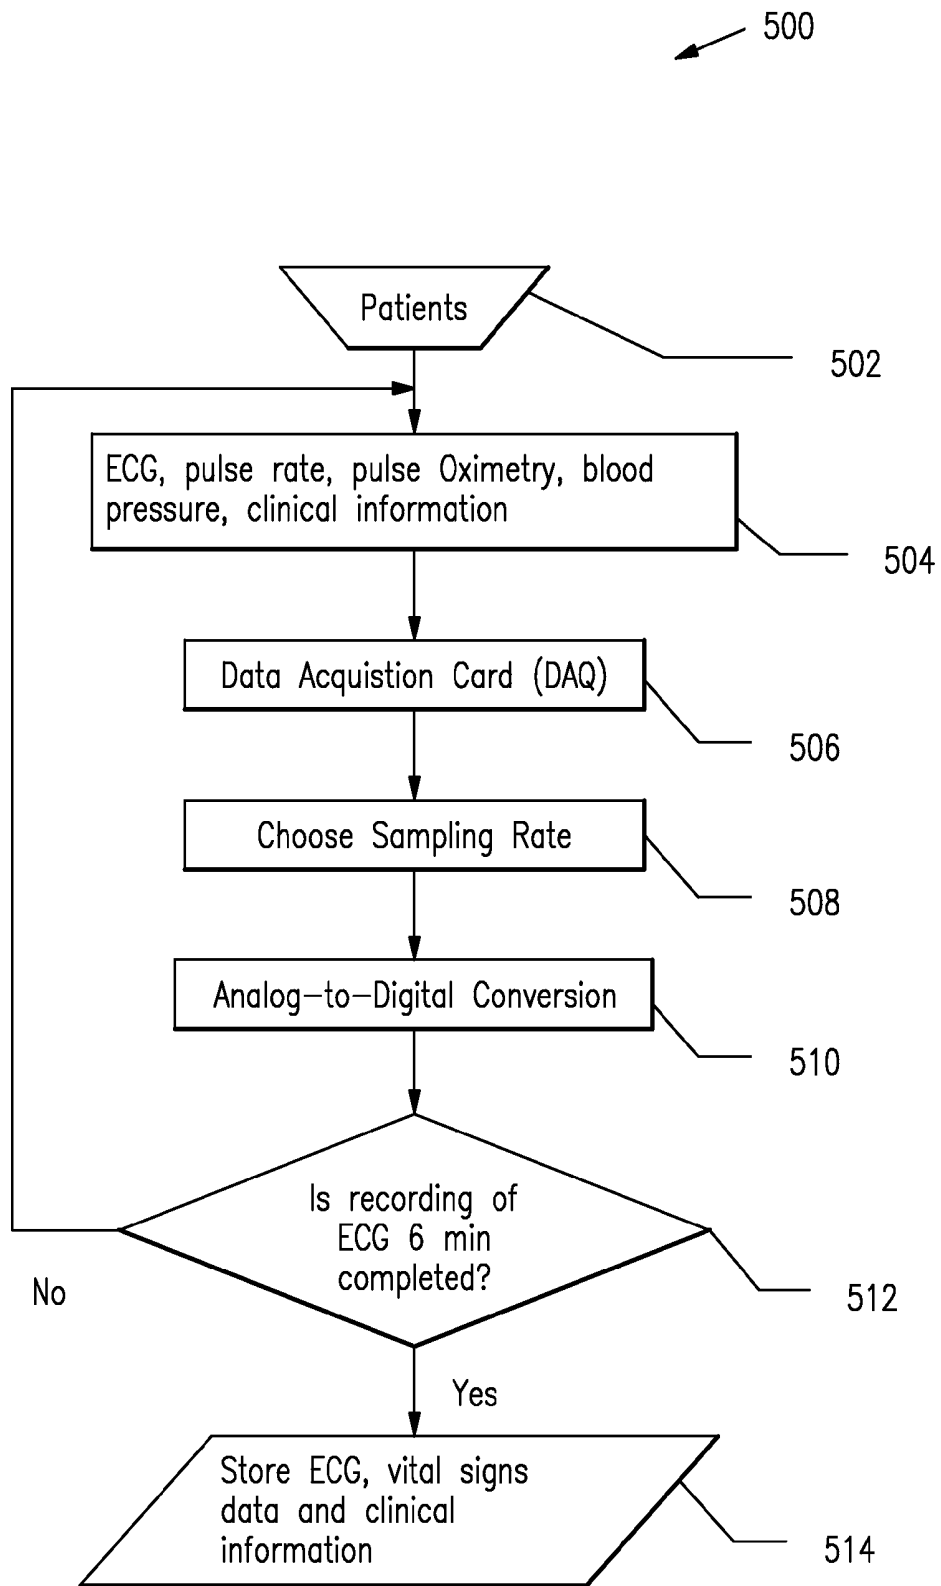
500

Patients

502

ECG, pulse rate, pulse Oximetry, blood pressure, clinical information

504

Data Acquistion Card (DAQ)

506

Choose Sampling Rate

508

Analog-to-Digital Conversion

510

Is recording of ECG 6 min completed?

512

No

Yes

Store ECG, vital signs data and clinical information

514